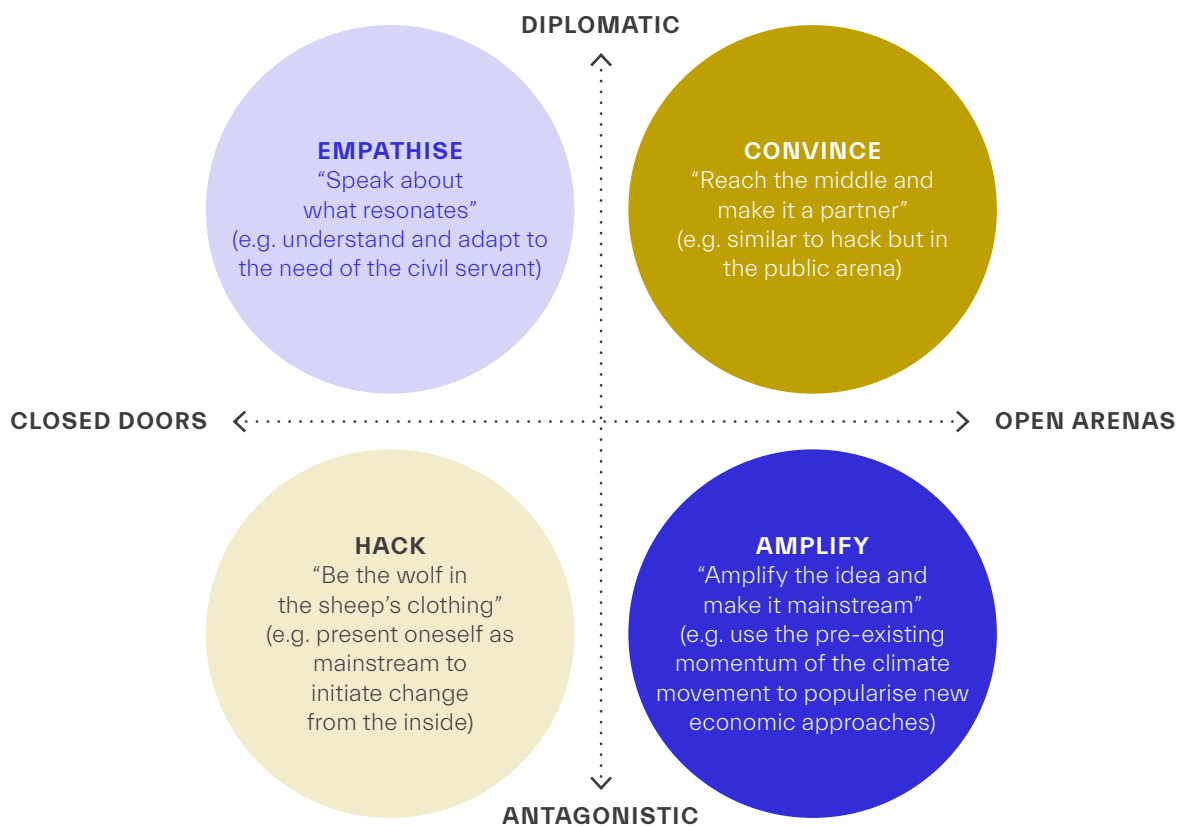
DIPLOMATIC

EMPATHISE
“Speak about what resonates”
(e.g. understand and adapt to the need of the civil servant)

CONVINCE
“Reach the middle and make it a partner”
(e.g. similar to hack but in the public arena)

CLOSED DOORS

OPEN ARENAS

HACK
“Be the wolf in the sheep’s clothing”
(e.g. present oneself as mainstream to initiate change from the inside)

AMPLIFY
“Amplify the idea and make it mainstream”
(e.g. use the pre-existing momentum of the climate movement to popularise new economic approaches)

ANTAGONISTIC